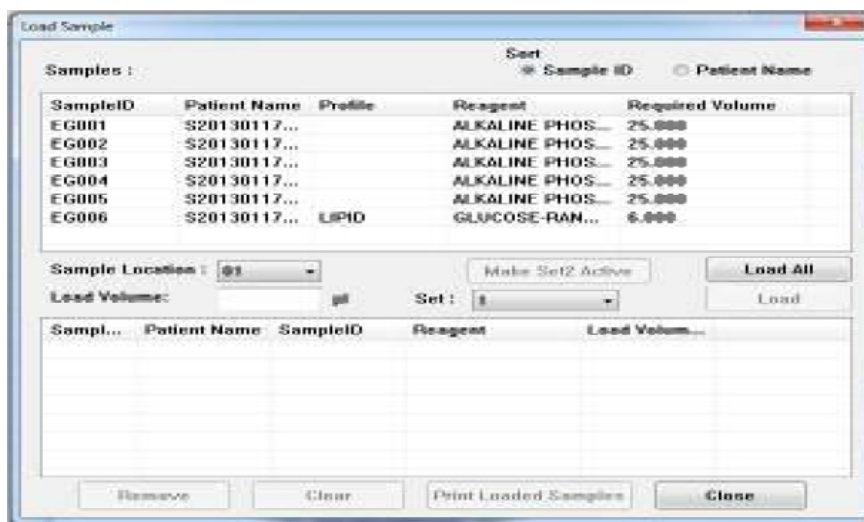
Load Sample

Samples :

Sort
Sample ID
Patient Name

| SampleID | Patient Name | Profile | Reagent | Required Volume |
|---|---|---|---|---|
| EG001 | S20130117... | | ALKALINE PHOS... | 25.000 |
| EG002 | S20130117... | | ALKALINE PHOS... | 25.000 |
| EG003 | S20130117... | | ALKALINE PHOS... | 25.000 |
| EG004 | S20130117... | | ALKALINE PHOS... | 25.000 |
| EG005 | S20130117... | | ALKALINE PHOS... | 25.000 |
| EG006 | S20130117... | LIPID | GLUCOSE-RAN... | 6.000 |

Sample Location : 01
Make Set2 Active
Load All

Load Volume:
µl
Set : 1
Load

| Sampl... | Patient Name | SampleID | Reagent | Load Volum... |
|---|---|---|---|---|

Remove
Clear
Print Loaded Samples
Close